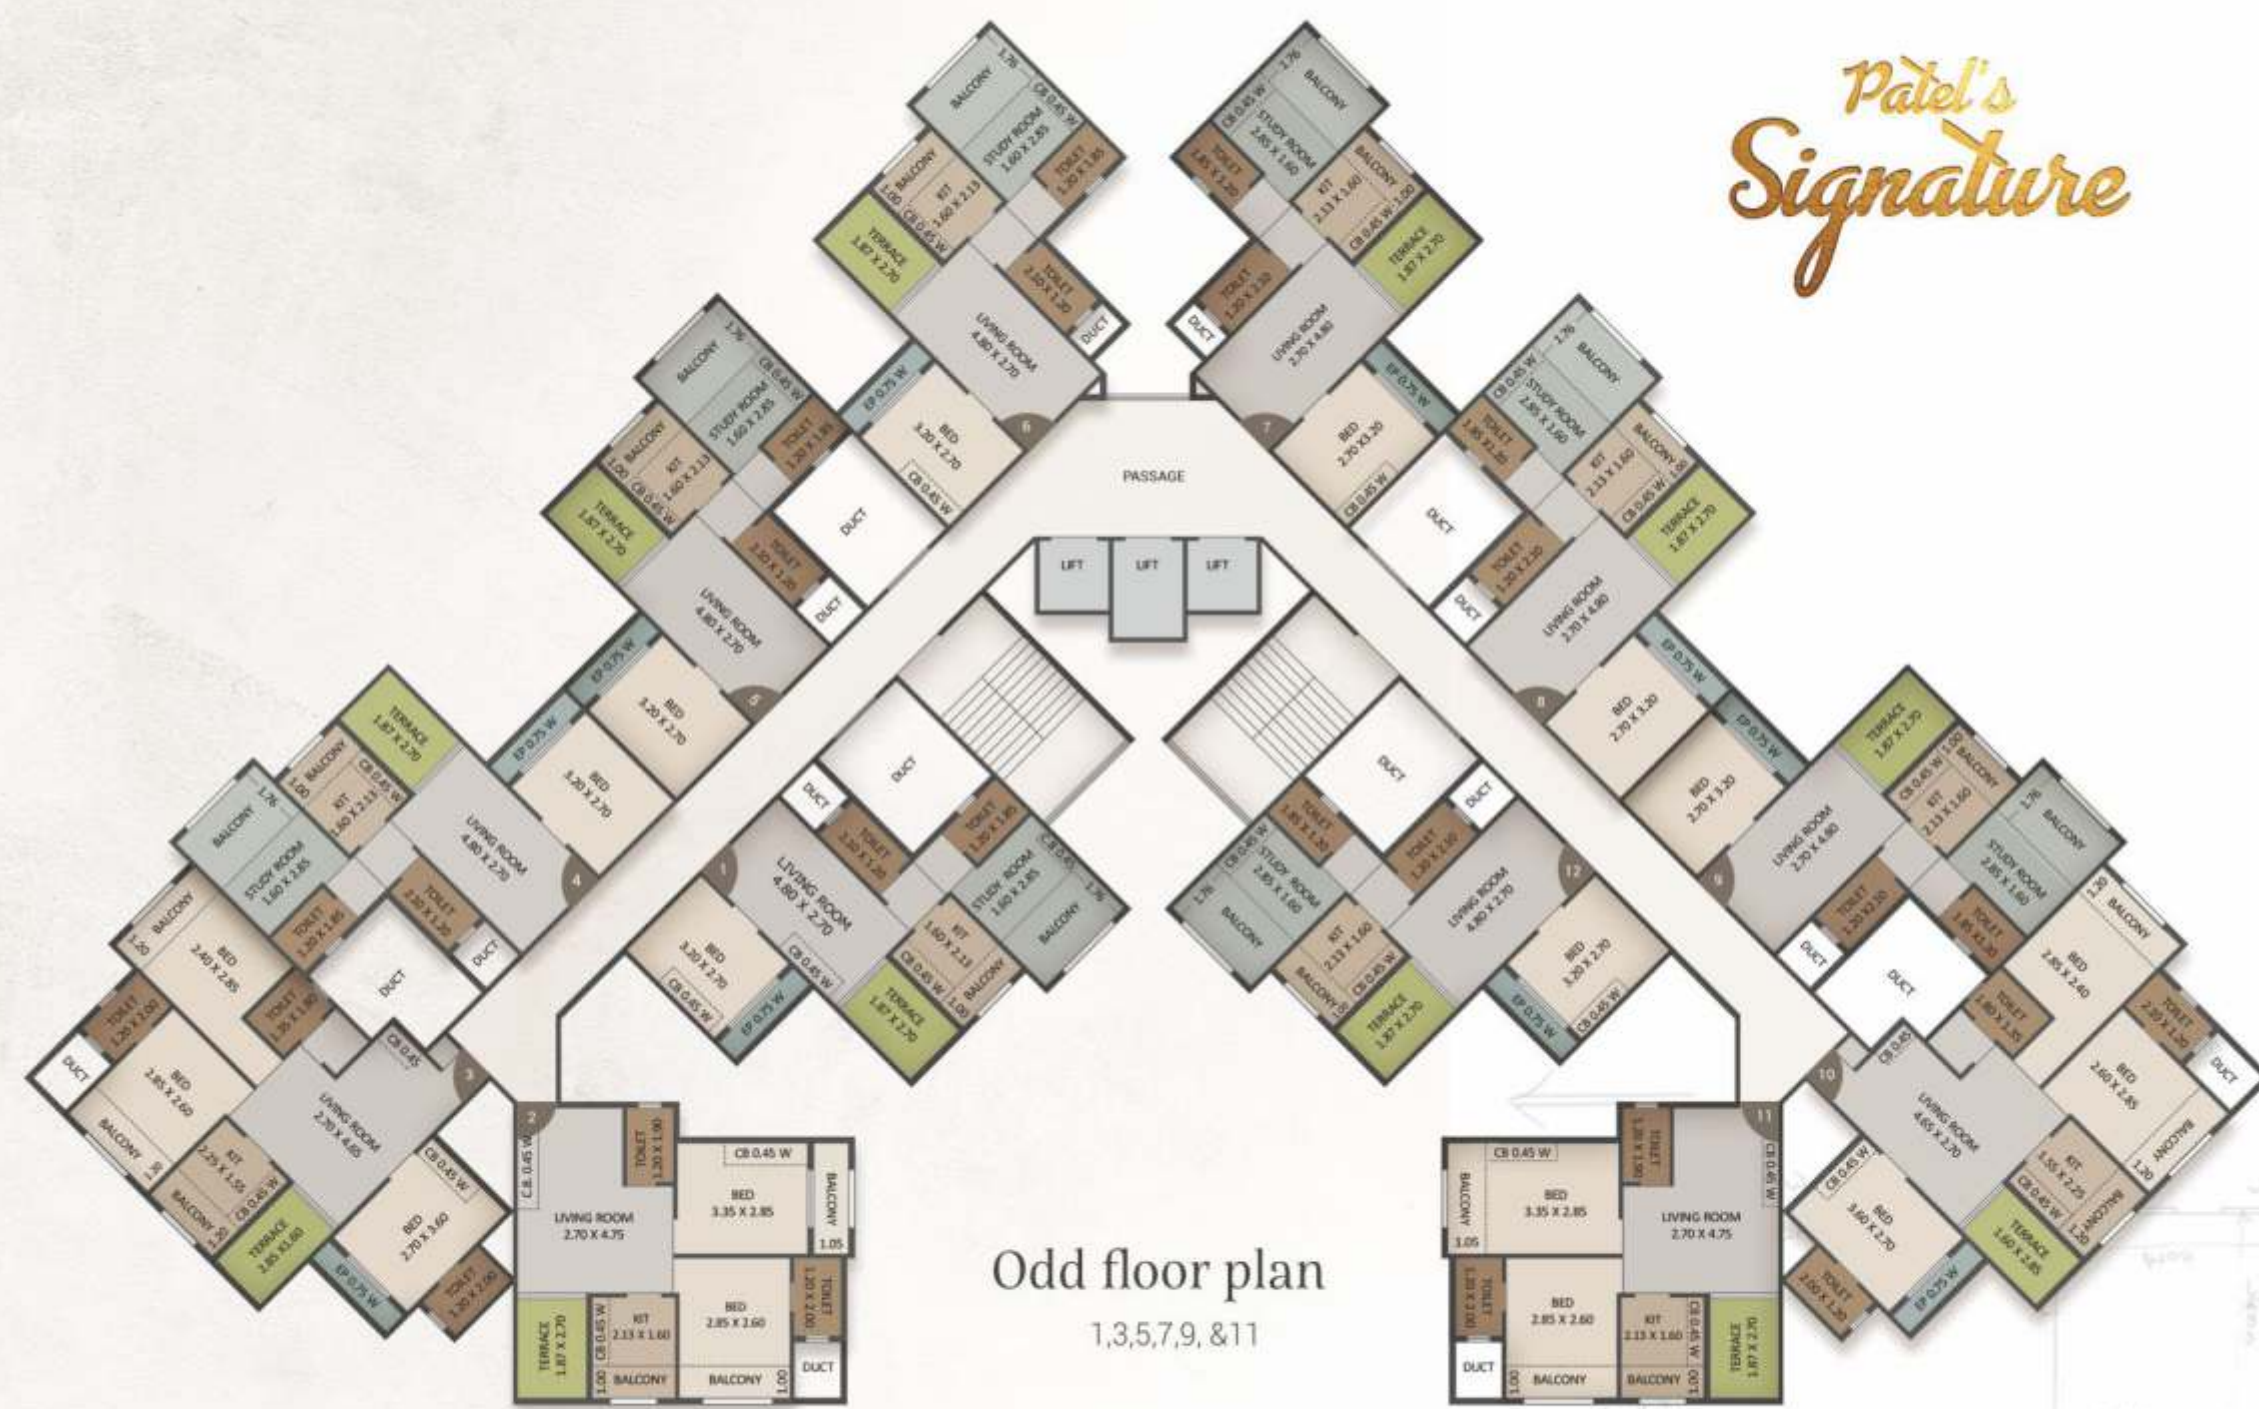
Patel's Signature

PASSAGE

LIFT LIFT LIFT

BALCONY 1.76
STUDY ROOM 1.60 X 2.85
CB 0.45 W
TOILET 1.20 X 1.85
BALCONY 1.00
KIT 1.60 X 2.13
CB 0.45 W
TERRACE 1.87 X 2.70
TOILET 2.10 X 1.20
DUCT
LIVING ROOM 4.80 X 2.70
EP 0.75 W
BED 3.20 X 2.70
CB 0.45 W
6

BALCONY 1.76
CB 0.45 W
STUDY ROOM 2.85 X 1.60
TOILET 1.85 X 1.20
BALCONY 1.00
KIT 2.13 X 1.60
CB 0.45 W
TERRACE 1.87 X 2.70
TOILET 1.20 X 2.10
DUCT
LIVING ROOM 2.70 X 4.80
EP 0.75 W
BED 2.70 X 3.20
CB 0.45 W
7

BALCONY 1.76
CB 0.45 W
STUDY ROOM 1.60 X 2.85
TOILET 1.20 X 1.85
BALCONY 1.00
KIT 1.60 X 2.13
CB 0.45 W
TERRACE 1.87 X 2.70
DUCT
TOILET 2.10 X 1.20
DUCT
LIVING ROOM 4.80 X 2.70
EP 0.75 W
BED 3.20 X 2.70
5

BALCONY 1.76
CB 0.45 W
STUDY ROOM 2.85 X 1.60
TOILET 1.85 X 1.20
BALCONY 1.00
KIT 2.13 X 1.60
CB 0.45 W
TERRACE 1.87 X 2.70
DUCT
TOILET 1.20 X 2.10
DUCT
LIVING ROOM 2.70 X 4.80
EP 0.75 W
BED 2.70 X 3.20
8

TERRACE 1.87 X 2.70
BALCONY 1.00
KIT 1.60 X 2.13
CB 0.45 W
BALCONY 1.76
STUDY ROOM 1.60 X 2.85
EP 0.75 W
BED 3.20 X 2.70
LIVING ROOM 4.80 X 2.70
TOILET 2.10 X 1.20
TOILET 1.20 X 1.85
DUCT
4

DUCT
DUCT
TOILET 2.10 X 1.20
TOILET 1.20 X 1.85
LIVING ROOM 4.80 X 2.70
STUDY ROOM 1.60 X 2.85
CB 0.45
1.76
BALCONY
BED 3.20 X 2.70
CB 0.45 W
KIT 1.60 X 2.13
CB 0.45 W
BALCONY 1.00
TERRACE 1.87 X 2.70
CB 0.45 W
EP 0.75 W
1

DUCT
DUCT
TOILET 1.85 X 1.20
TOILET 1.20 X 2.10
CB 0.45 W
STUDY ROOM 2.85 X 1.60
1.76
BALCONY
LIVING ROOM 4.80 X 2.70
12
BED 3.20 X 2.70
KIT 2.13 X 1.60
CB 0.45 W
BALCONY 1.00
TERRACE 1.87 X 2.70
EP 0.75 W
CB 0.45 W

EP 0.75 W
BED 2.70 X 3.20
TERRACE 1.87 X 2.70
CB 0.45 W
KIT 2.13 X 1.60
BALCONY 1.00
BALCONY 1.76
STUDY ROOM 2.85 X 1.60
LIVING ROOM 2.70 X 4.80
TOILET 1.20 X 2.10
TOILET 1.85 X 1.20
DUCT
DUCT
9

BALCONY
1.20
BED 2.40 X 2.85
TOILET 1.20 X 2.00
TOILET 1.35 X 1.80
DUCT
DUCT
BED 2.85 X 2.60
BALCONY 1.20
LIVING ROOM 2.70 X 4.65
CB 0.45
KIT 2.25 X 1.55
CB 0.45 W
BALCONY 1.20
TERRACE 2.85 X 1.60
BED 2.70 X 3.60
CB 0.45 W
EP 0.75 W
TOILET 1.20 X 2.00
3

BALCONY
1.20
BED 2.85 X 2.40
TOILET 1.80 X 1.35
TOILET 2.00 X 1.20
DUCT
BED 2.60 X 2.85
BALCONY 1.20
LIVING ROOM 4.65 X 2.70
CB 0.45
KIT 1.55 X 2.25
CB 0.45 W
BALCONY 1.20
TERRACE 1.60 X 2.85
BED 3.60 X 2.70
CB 0.45 W
EP 0.75 W
TOILET 2.00 X 1.20
10

2
C.B. 0.45 W
LIVING ROOM 2.70 X 4.75
TOILET 1.20 X 1.90
CB 0.45 W
BED 3.35 X 2.85
BALCONY 1.05
BED 2.85 X 2.60
TOILET 1.20 X 2.00
TERRACE 1.87 X 2.70
CB 0.45 W
KIT 2.13 X 1.60
1.00 BALCONY
BALCONY 1.00
DUCT

11
TOILET 1.90 X 1.20
CB 0.45 W
CB 0.45 W
BALCONY 1.05
BED 3.35 X 2.85
LIVING ROOM 2.70 X 4.75
TOILET 1.20 X 2.00
BED 2.85 X 2.60
KIT 2.13 X 1.60
CB 0.45 W
TERRACE 1.87 X 2.70
DUCT
1.00 BALCONY
BALCONY 1.00

Odd floor plan
1,3,5,7,9, &11